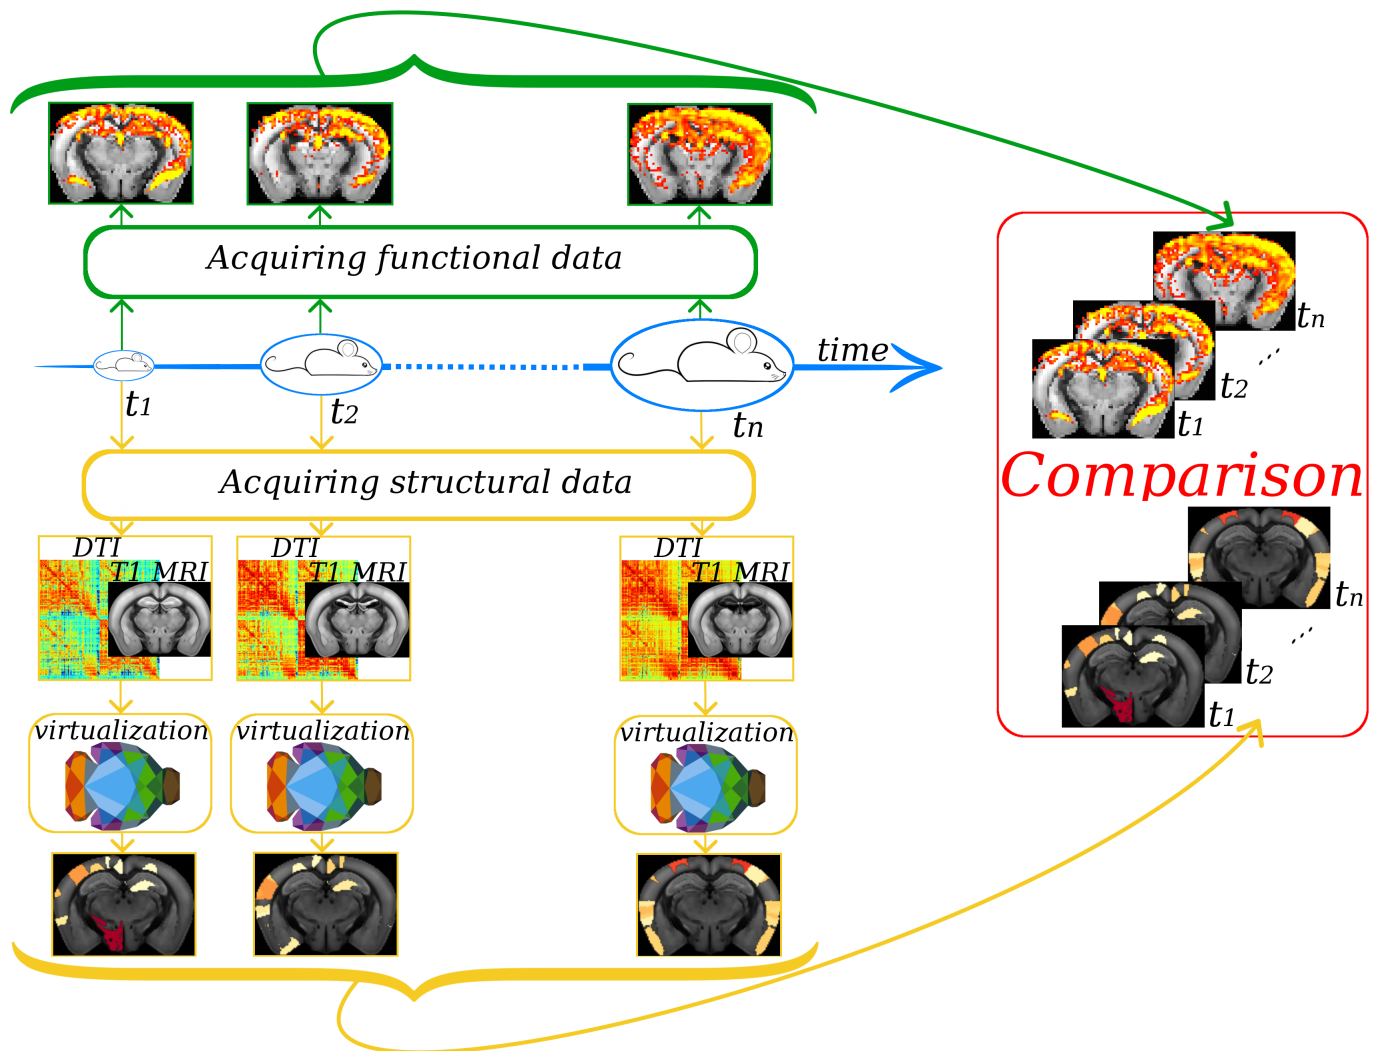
Acquiring functional data

time

$t_1$
$t_2$
$t_n$

Acquiring structural data

DTI
T1 MRI
DTI
T1 MRI
DTI
T1 MRI

virtualization
virtualization
virtualization

$t_n$
$t_2$
$t_1$
...

Comparison

$t_n$
$t_2$
$t_1$
...